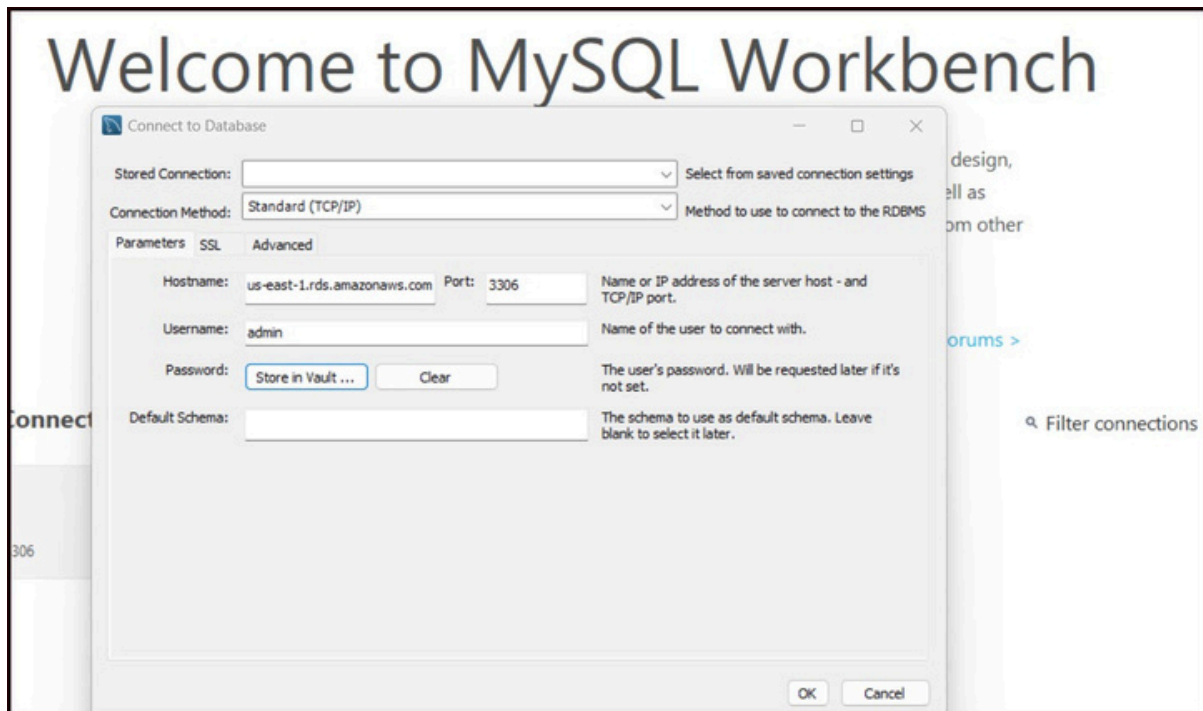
Welcome to MySQL Workbench

Connect to Database

Stored Connection:
Select from saved connection settings

Connection Method: Standard (TCP/IP)
Method to use to connect to the RDBMS

Parameters SSL Advanced

Hostname: us-east-1.rds.amazonaws.com Port: 3306
Name or IP address of the server host - and TCP/IP port.

Username: admin
Name of the user to connect with.

Password: Store in Vault ... Clear
The user's password. Will be requested later if it's not set.

Default Schema:
The schema to use as default schema. Leave blank to select it later.

OK Cancel

design,
ell as
om other

orums >

onnect

Filter connections

306